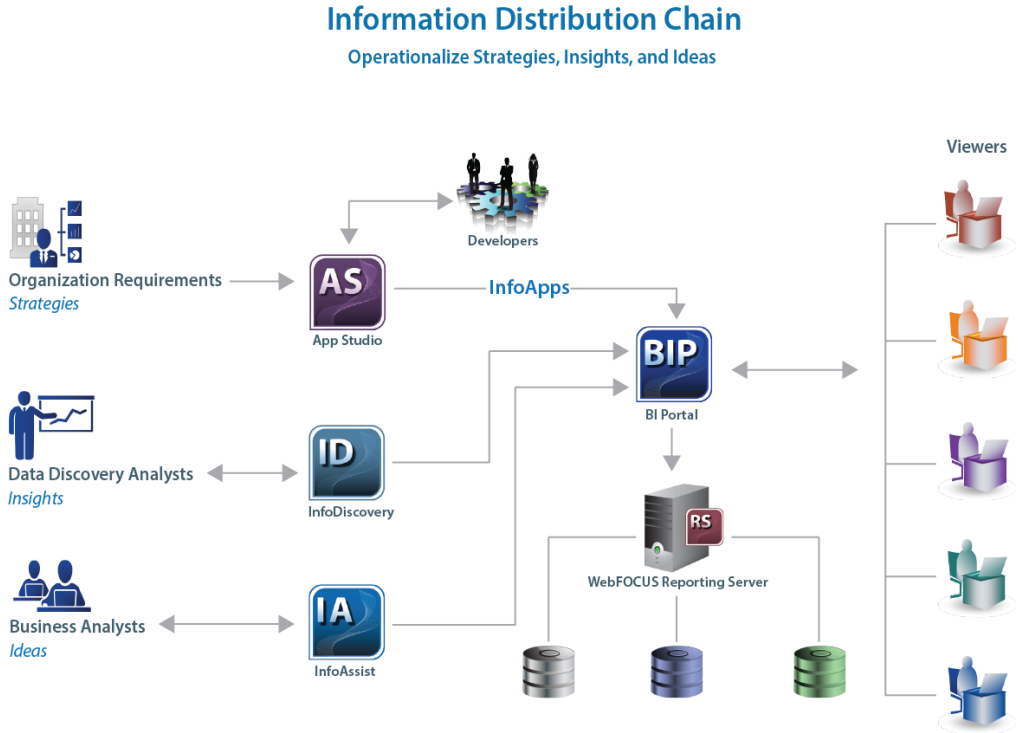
Information Distribution Chain

Operationalize Strategies, Insights, and Ideas

Viewers

Developers

Organization Requirements
Strategies

AS
App Studio

InfoApps

BIP
BI Portal

Data Discovery Analysts
Insights

ID
InfoDiscovery

RS
WebFOCUS Reporting Server

Business Analysts
Ideas

IA
InfoAssist